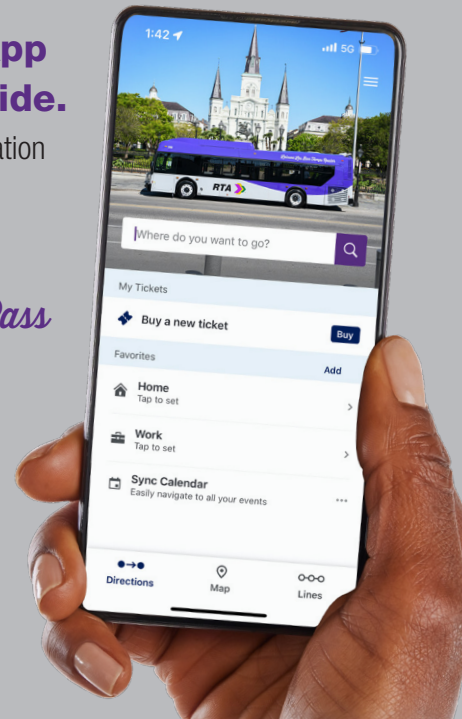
pp
ide.
ation
Pass

1:42
5G
RTA
Where do you want to go?
My Tickets
Buy a new ticket
Buy
Favorites
Add
Home
Tap to set
Work
Tap to set
Sync Calendar
Easily navigate to all your events
Directions
Map
Lines